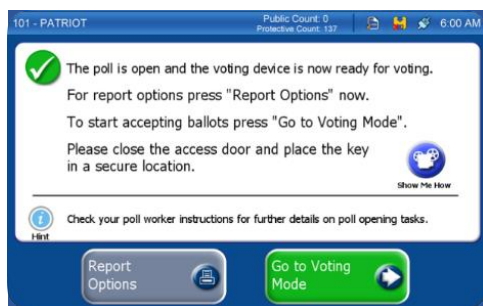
101 - PATRIOT

Public Count: 0
Protective Count: 137

6:00 AM

The poll is open and the voting device is now ready for voting.

For report options press "Report Options" now.

To start accepting ballots press "Go to Voting Mode".

Please close the access door and place the key in a secure location.

Show Me How

Hint

Check your poll worker instructions for further details on poll opening tasks.

Report Options

Go to Voting Mode